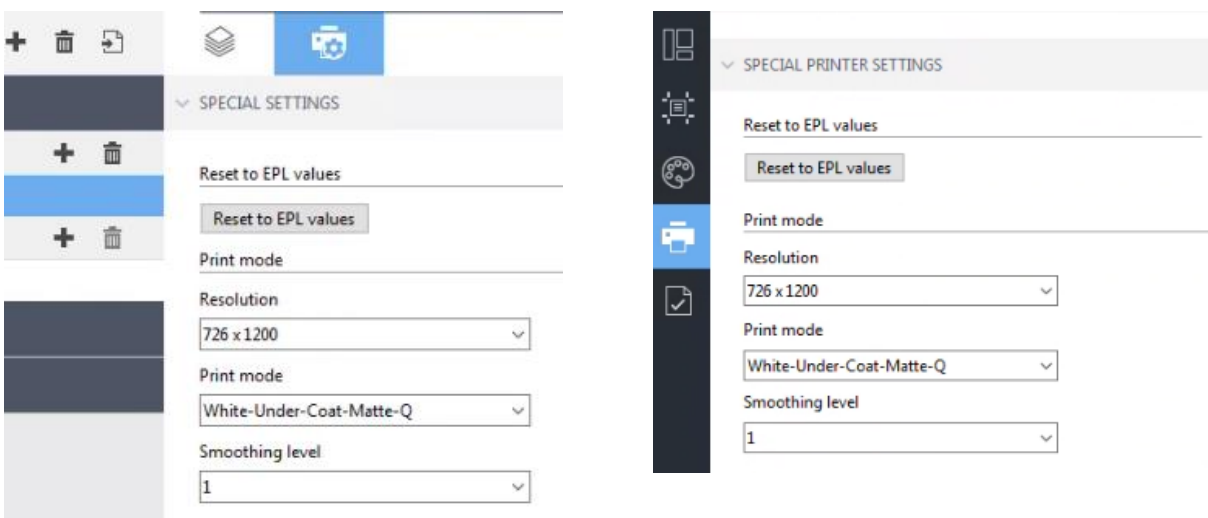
SPECIAL SETTINGS

Reset to EPL values

Reset to EPL values

Print mode

Resolution

726 x 1200

Print mode

White-Under-Coat-Matte-Q

Smoothing level

1

SPECIAL PRINTER SETTINGS

Reset to EPL values

Reset to EPL values

Print mode

Resolution

726 x 1200

Print mode

White-Under-Coat-Matte-Q

Smoothing level

1